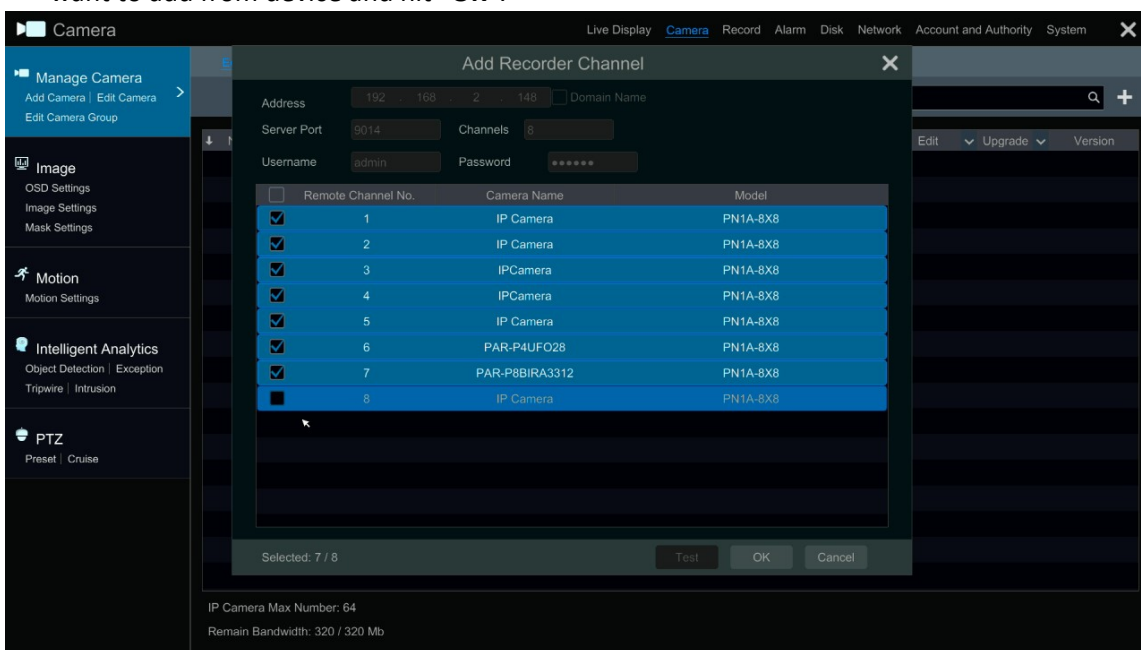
want to add from device and hit "OK".

Camera

Live Display Camera Record Alarm Disk Network Account and Authority System

Manage Camera
Add Camera | Edit Camera
Edit Camera Group

Image
OSD Settings
Image Settings
Mask Settings

Motion
Motion Settings

Intelligent Analytics
Object Detection | Exception
Tripwire | Intrusion

PTZ
Preset | Cruise

Add Recorder Channel

Address 192 . 168 . 2 . 148 Domain Name
Server Port 9014 Channels 8
Username admin Password ••••••

| | Remote Channel No. | Camera Name | Model |
|---|---|---|---|
| ☑ | 1 | IP Camera | PN1A-8X8 |
| ☑ | 2 | IP Camera | PN1A-8X8 |
| ☑ | 3 | IPCamera | PN1A-8X8 |
| ☑ | 4 | IPCamera | PN1A-8X8 |
| ☑ | 5 | IP Camera | PN1A-8X8 |
| ☑ | 6 | PAR-P4UFO28 | PN1A-8X8 |
| ☑ | 7 | PAR-P8BIRA3312 | PN1A-8X8 |
| ☐ | 8 | IP Camera | PN1A-8X8 |

Selected: 7 / 8

Test OK Cancel

Edit Upgrade Version

IP Camera Max Number: 64
Remain Bandwidth: 320 / 320 Mb